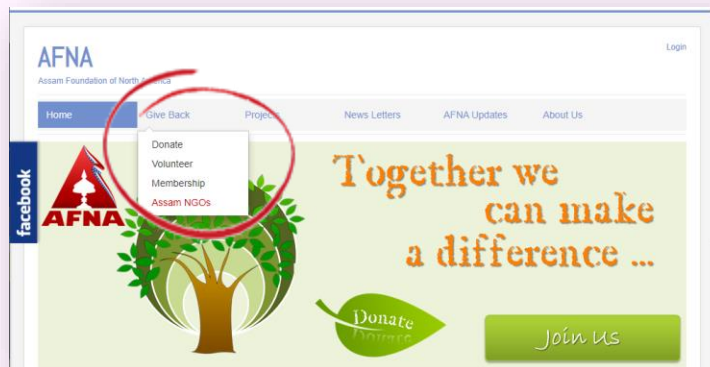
AFNA
Assam Foundation of North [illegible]ica

Login

Home
Give Back
Proje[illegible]
News Letters
AFNA Updates
About Us

Donate
Volunteer
Membership
Assam NGOs

facebook

AFNA

Together we can make a difference ...

Donate

Join Us